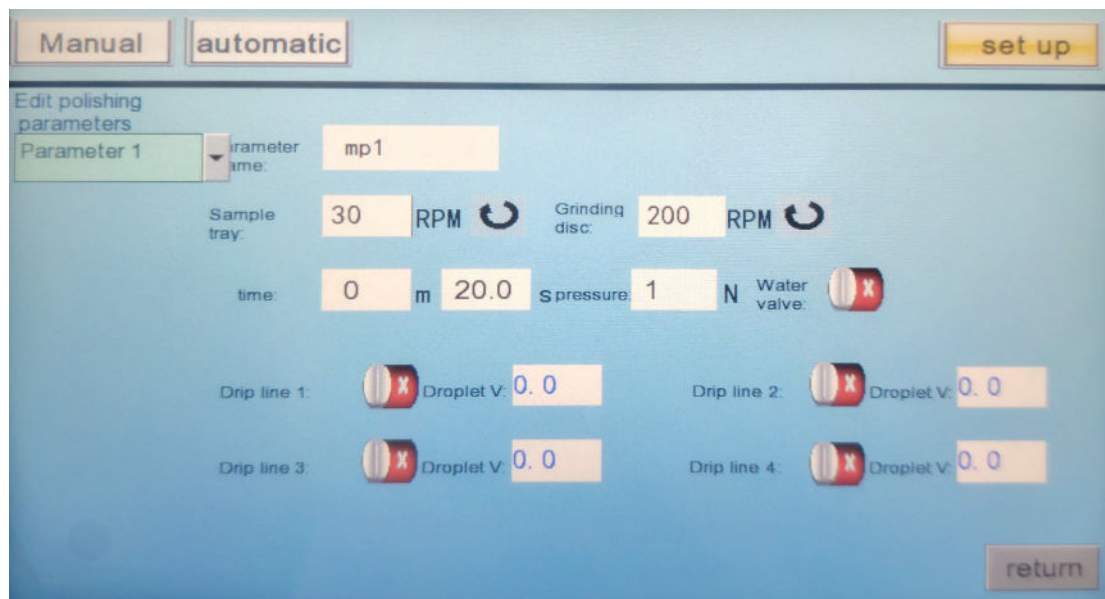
Manual automatic set up

Edit polishing parameters

Parameter 1

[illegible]rameter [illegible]ame: mp1

Sample tray: 30 RPM

Grinding disc: 200 RPM

time: 0 m 20.0 s pressure: 1 N Water valve: X

Drip line 1: X Droplet V: 0. 0

Drip line 2: X Droplet V: 0. 0

Drip line 3: X Droplet V: 0. 0

Drip line 4: X Droplet V: 0. 0

return